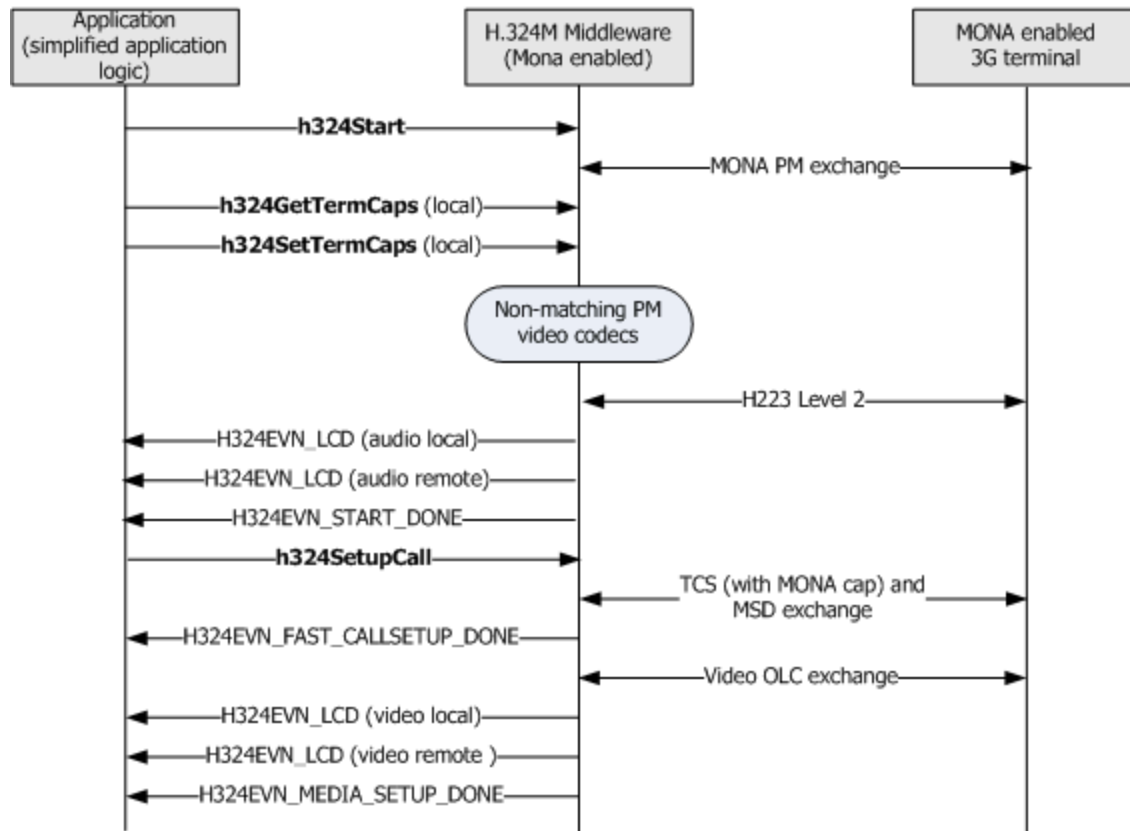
Application (simplified application logic)

H.324M Middleware (Mona enabled)

MONA enabled 3G terminal

h324Start

MONA PM exchange

h324GetTermCaps (local)

h324SetTermCaps (local)

Non-matching PM video codecs

H223 Level 2

H324EVN_LCD (audio local)

H324EVN_LCD (audio remote)

H324EVN_START_DONE

h324SetupCall

TCS (with MONA cap) and MSD exchange

H324EVN_FAST_CALLSETUP_DONE

Video OLC exchange

H324EVN_LCD (video local)

H324EVN_LCD (video remote )

H324EVN_MEDIA_SETUP_DONE